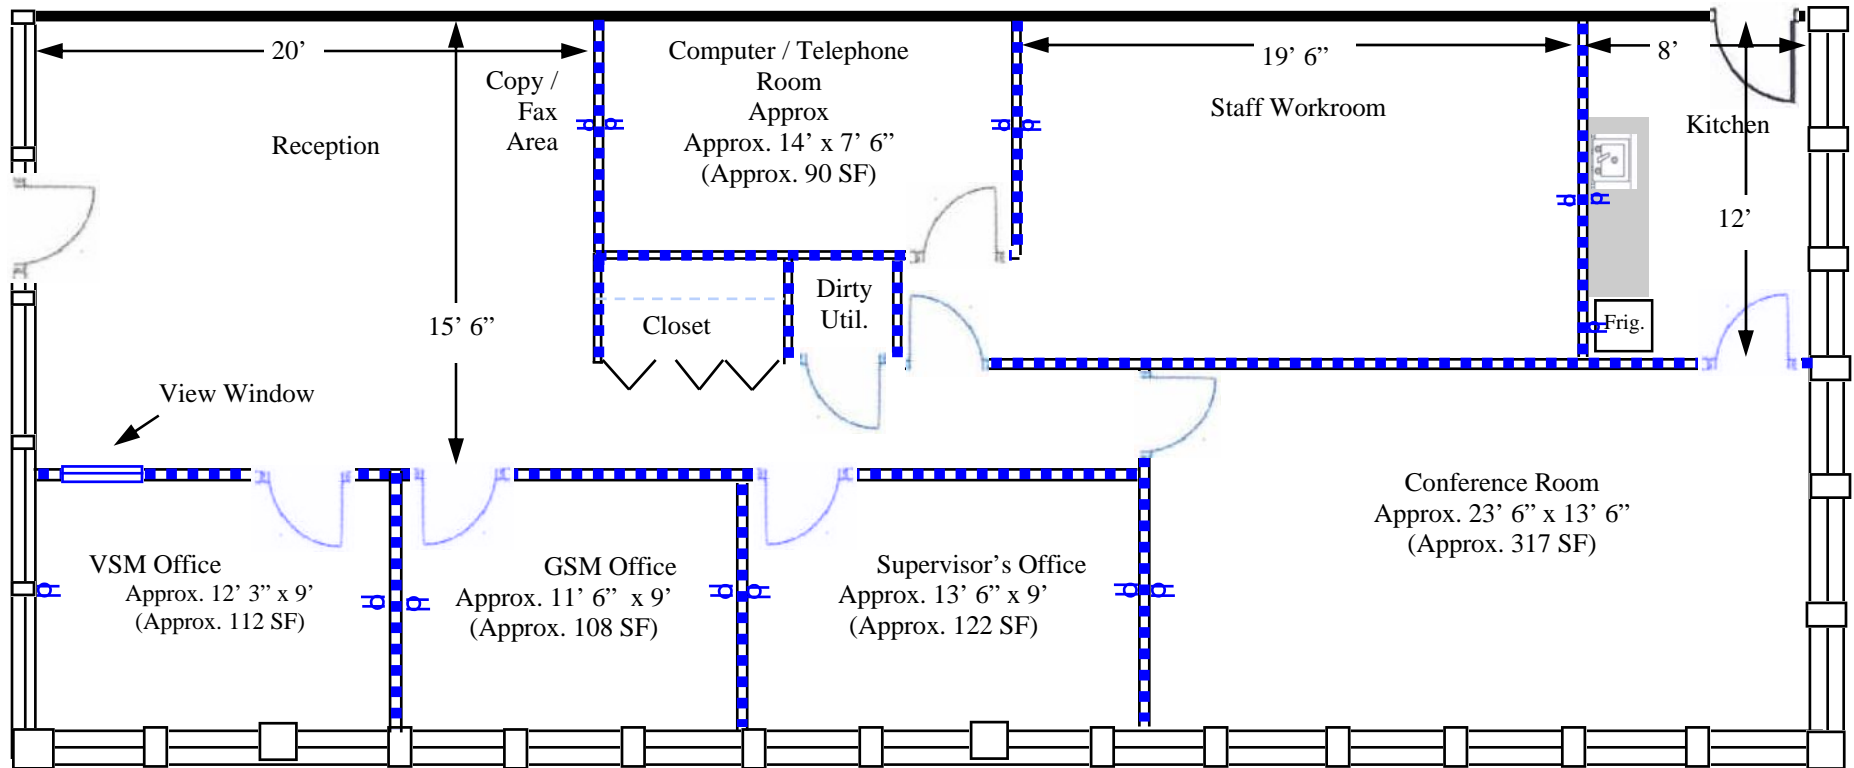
20’

Reception

Copy / Fax Area

Computer / Telephone Room Approx Approx. 14’ x 7’ 6” (Approx. 90 SF)

19’ 6”

Staff Workroom

8’

Kitchen

12’

Frig.

15’ 6”

Closet

Dirty Util.

View Window

Conference Room Approx. 23’ 6” x 13’ 6” (Approx. 317 SF)

VSM Office Approx. 12’ 3” x 9’ (Approx. 112 SF)

GSM Office Approx. 11’ 6” x 9’ (Approx. 108 SF)

Supervisor’s Office Approx. 13’ 6” x 9’ (Approx. 122 SF)